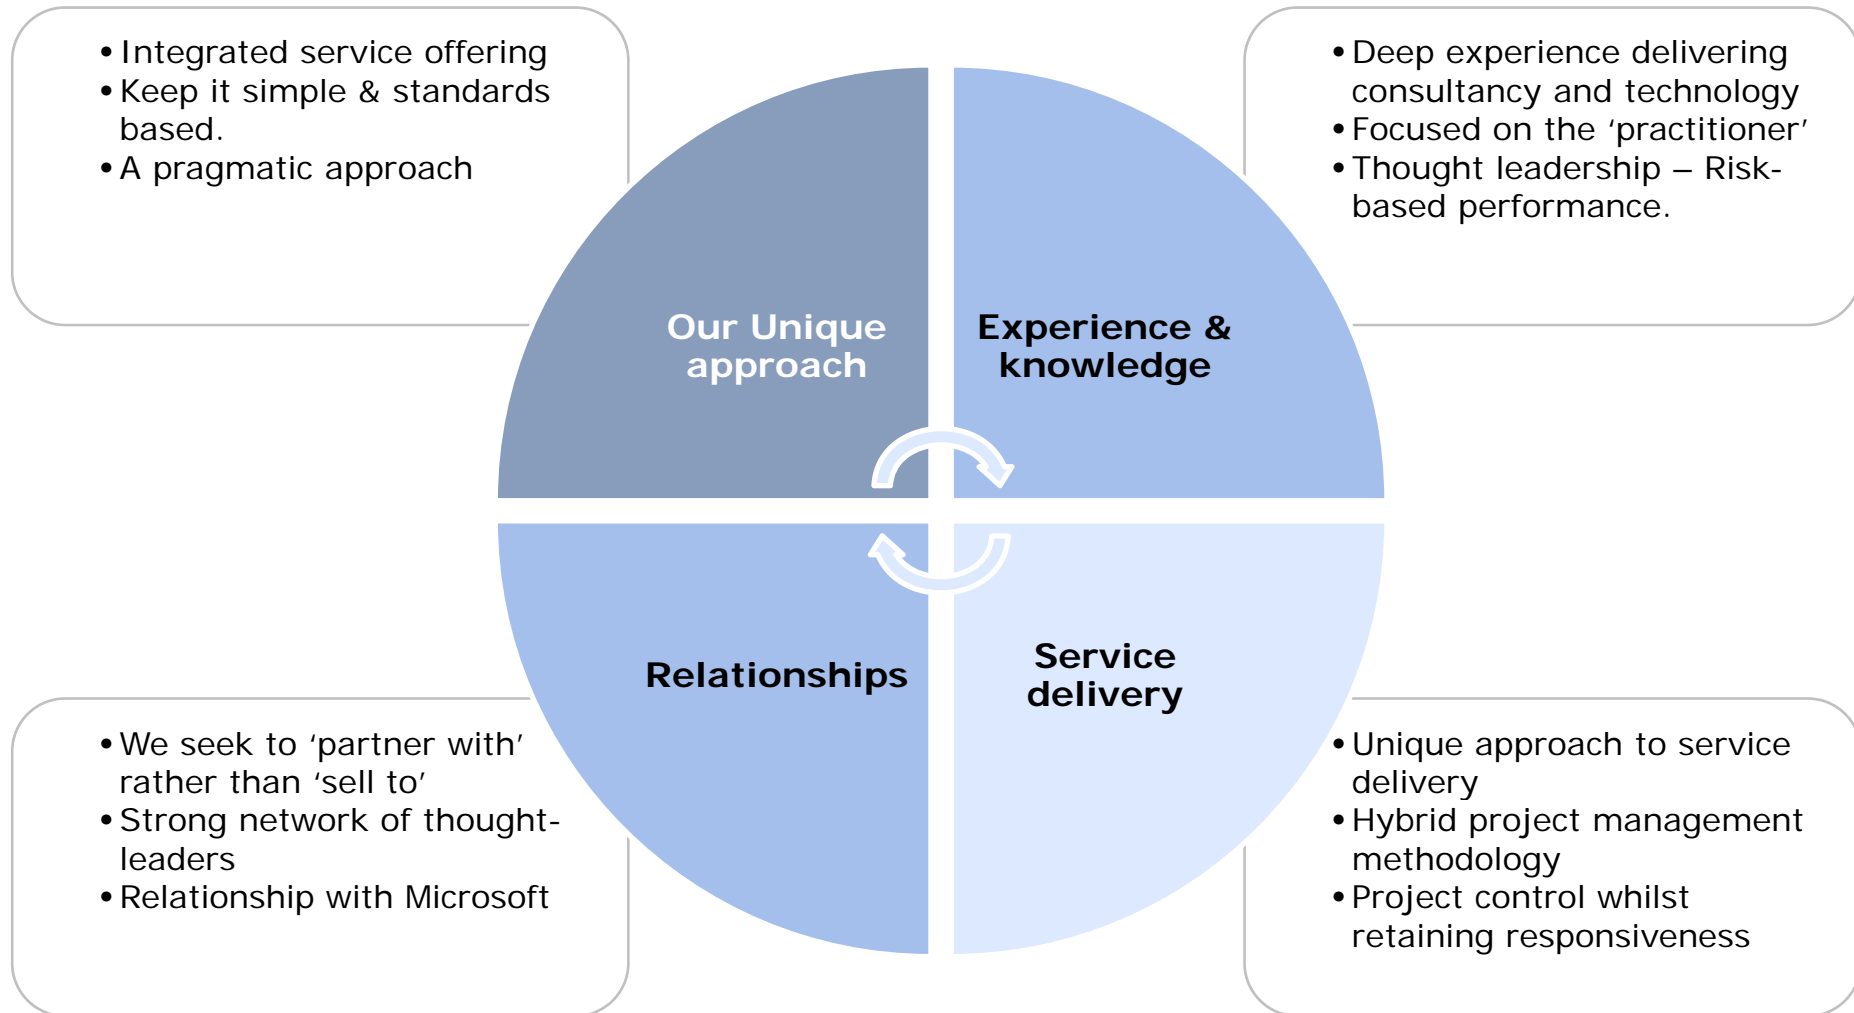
• Integrated service offering
• Keep it simple & standards based.
• A pragmatic approach

• Deep experience delivering consultancy and technology
• Focused on the ‘practitioner’
• Thought leadership – Risk-based performance.

Our Unique approach

Experience & knowledge

Relationships

Service delivery

• We seek to ‘partner with’ rather than ‘sell to’
• Strong network of thought-leaders
• Relationship with Microsoft

• Unique approach to service delivery
• Hybrid project management methodology
• Project control whilst retaining responsiveness